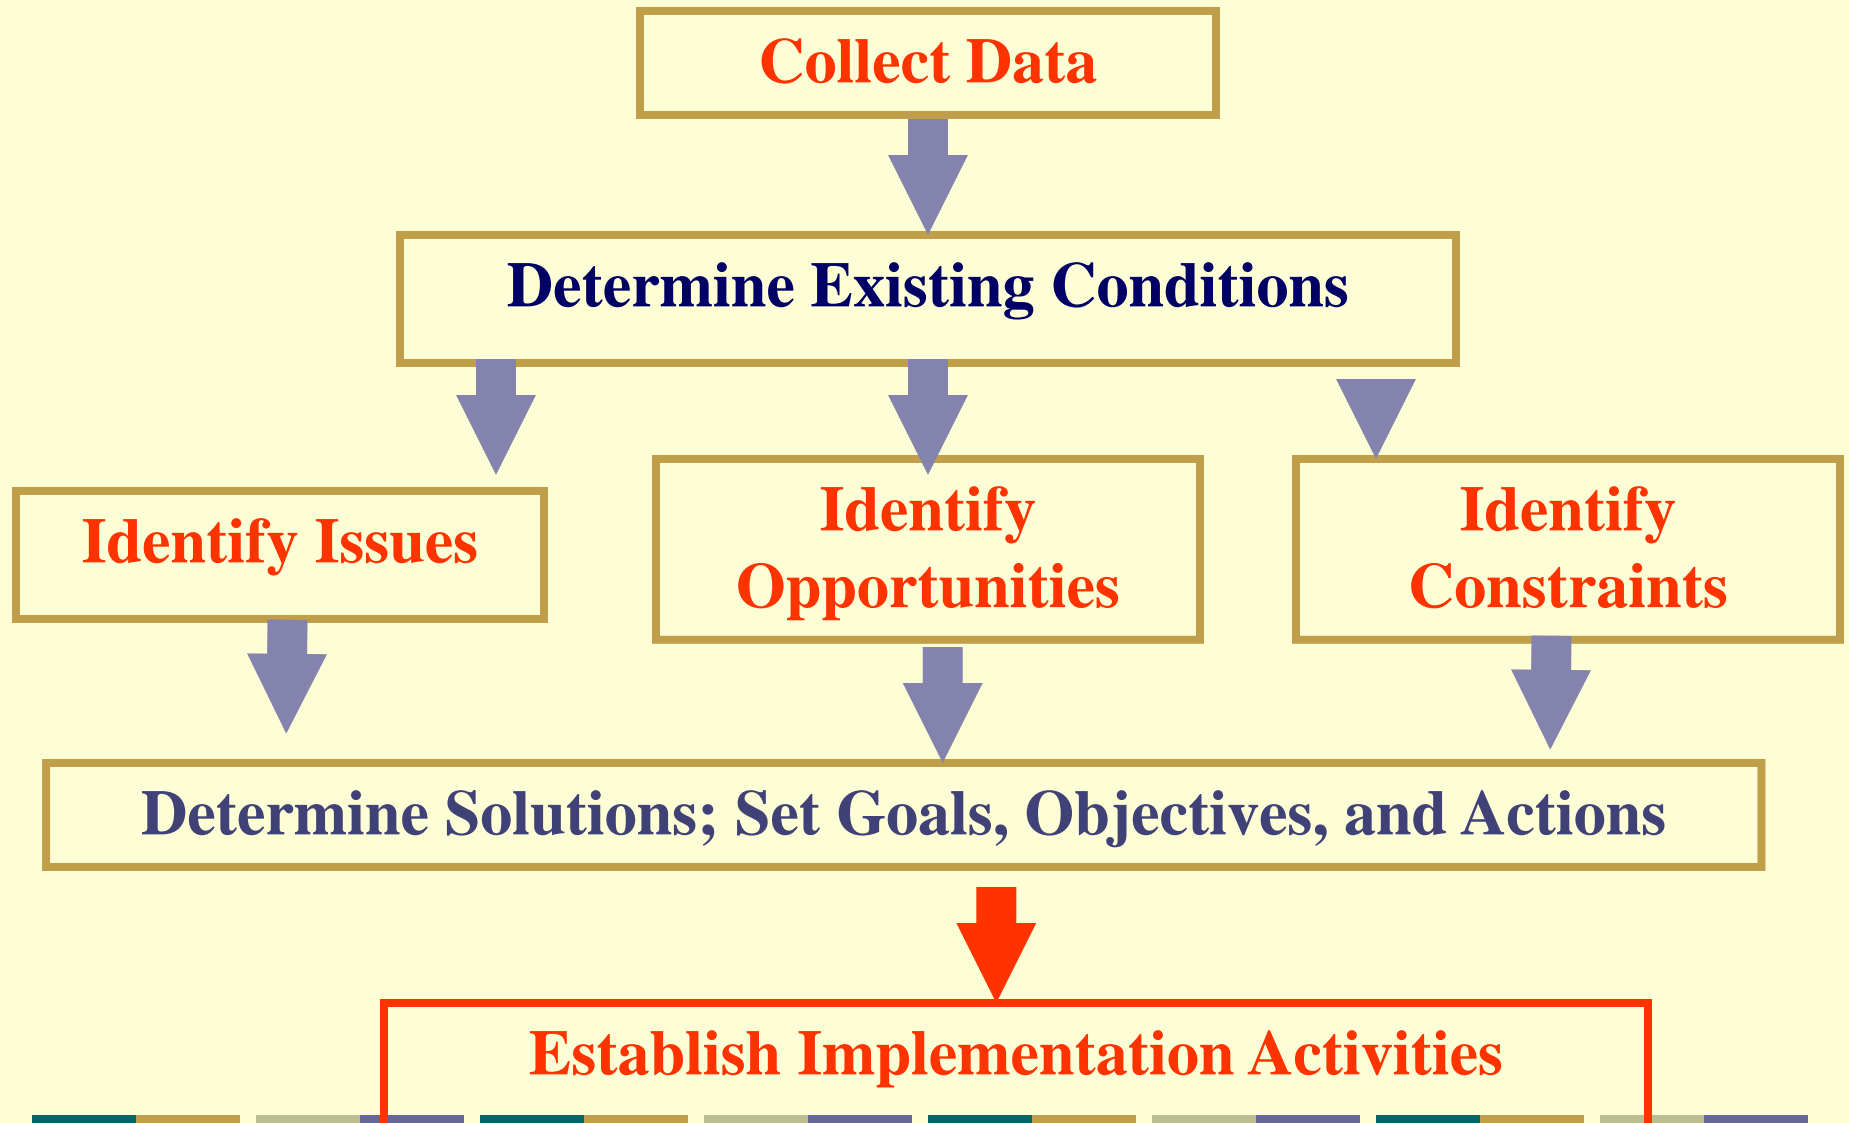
Collect Data

Determine Existing Conditions

Identify Issues

Identify Opportunities

Identify Constraints

Determine Solutions; Set Goals, Objectives, and Actions

Establish Implementation Activities